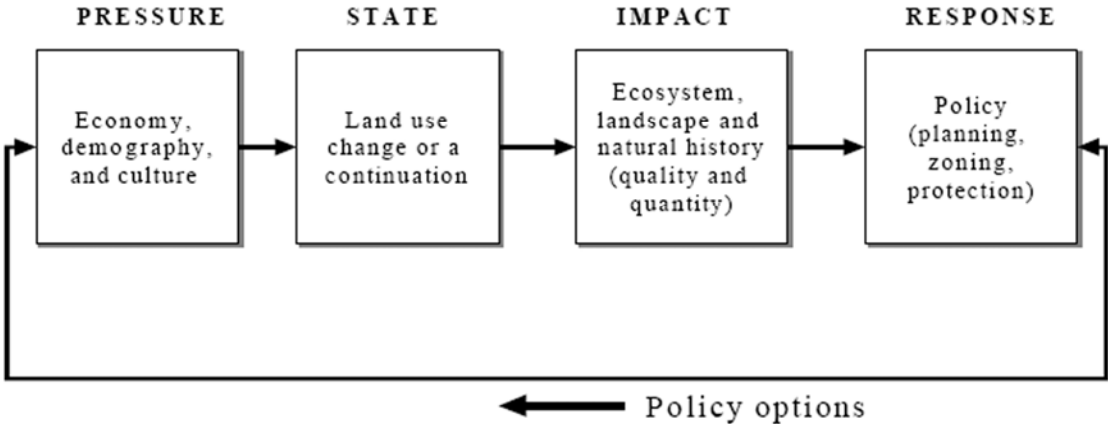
PRESSURE

Economy, demography, and culture

STATE

Land use change or a continuation

IMPACT

Ecosystem, landscape and natural history (quality and quantity)

RESPONSE

Policy (planning, zoning, protection)

Policy options